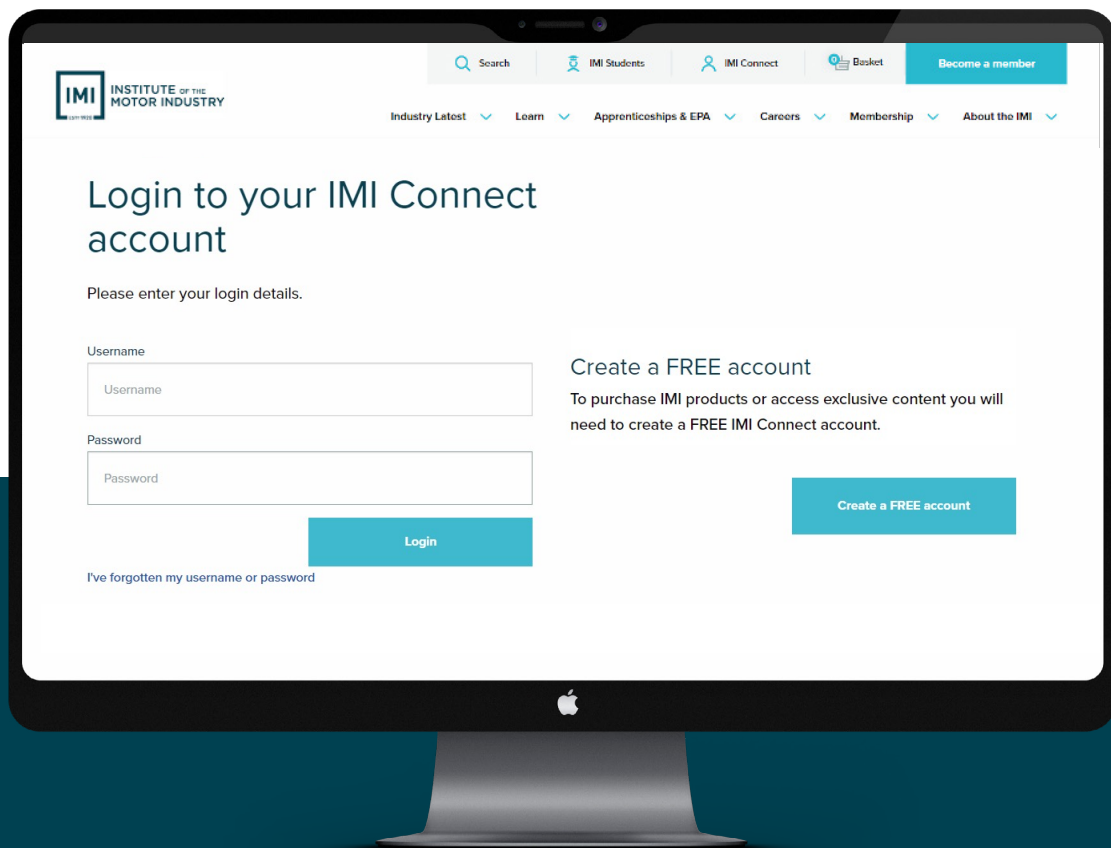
Search IMI Students IMI Connect 0 Basket Become a member

IMI INSTITUTE OF THE MOTOR INDUSTRY EST 1920

Industry Latest Learn Apprenticeships & EPA Careers Membership About the IMI

Login to your IMI Connect account

Please enter your login details.

Username

Username

Password

Password

Login

I've forgotten my username or password

Create a FREE account

To purchase IMI products or access exclusive content you will need to create a FREE IMI Connect account.

Create a FREE account